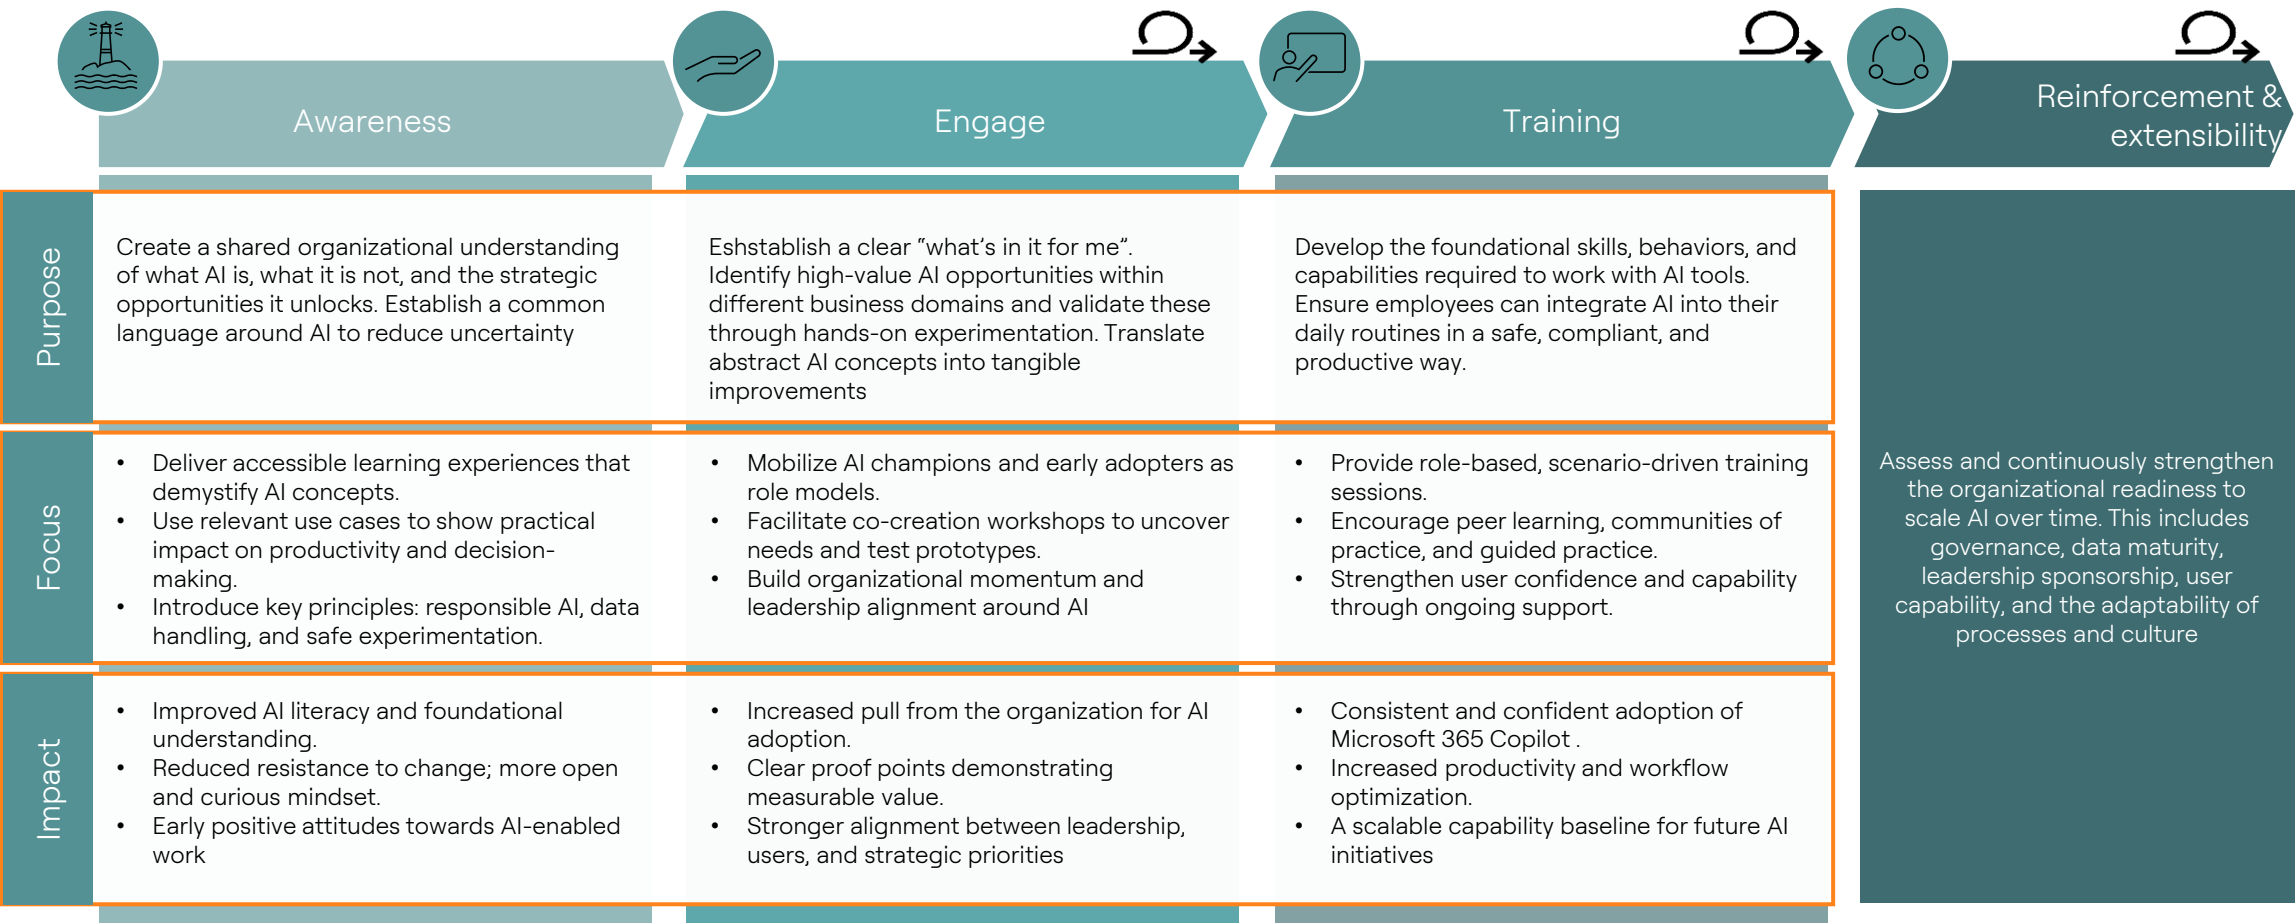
Awareness

Engage

Training

Reinforcement & extensibility

| | Awareness | Engage | Training |
|---|---|---|---|
| Purpose | Create a shared organizational understanding of what AI is, what it is not, and the strategic opportunities it unlocks. Establish a common language around AI to reduce uncertainty | Eshstablish a clear "what's in it for me". Identify high-value AI opportunities within different business domains and validate these through hands-on experimentation. Translate abstract AI concepts into tangible improvements | Develop the foundational skills, behaviors, and capabilities required to work with AI tools. Ensure employees can integrate AI into their daily routines in a safe, compliant, and productive way. |
| Focus | • Deliver accessible learning experiences that demystify AI concepts. • Use relevant use cases to show practical impact on productivity and decision-making. • Introduce key principles: responsible AI, data handling, and safe experimentation. | • Mobilize AI champions and early adopters as role models. • Facilitate co-creation workshops to uncover needs and test prototypes. • Build organizational momentum and leadership alignment around AI | • Provide role-based, scenario-driven training sessions. • Encourage peer learning, communities of practice, and guided practice. • Strengthen user confidence and capability through ongoing support. |
| Impact | • Improved AI literacy and foundational understanding. • Reduced resistance to change; more open and curious mindset. • Early positive attitudes towards AI-enabled work | • Increased pull from the organization for AI adoption. • Clear proof points demonstrating measurable value. • Stronger alignment between leadership, users, and strategic priorities | • Consistent and confident adoption of Microsoft 365 Copilot . • Increased productivity and workflow optimization. • A scalable capability baseline for future AI initiatives |

Assess and continuously strengthen the organizational readiness to scale AI over time. This includes governance, data maturity, leadership sponsorship, user capability, and the adaptability of processes and culture